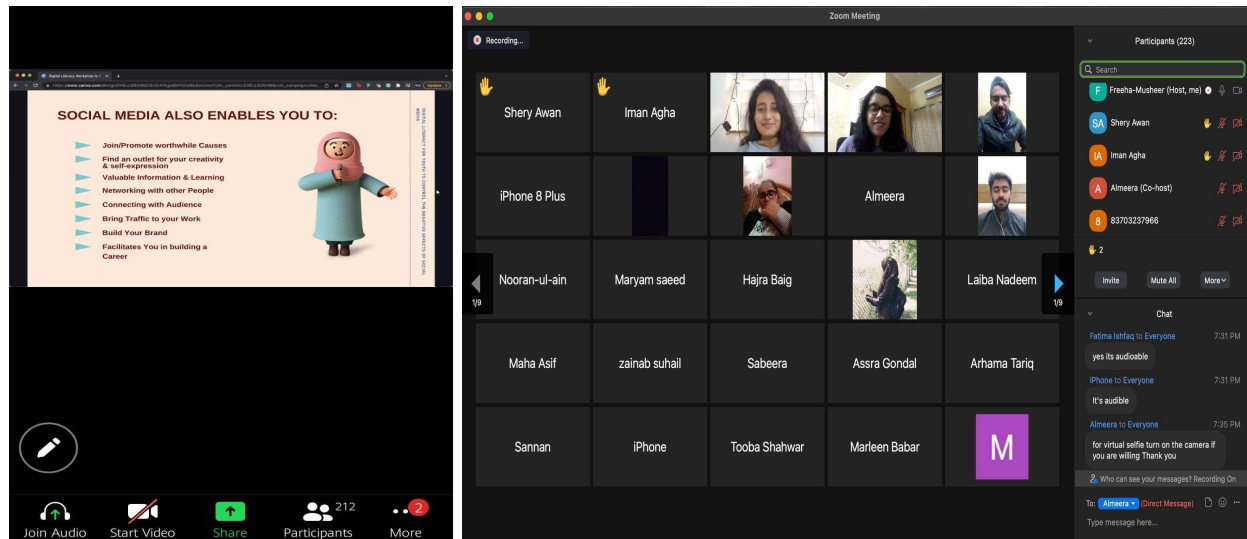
Digital Literacy Workshop to I
https://www.canva.com/design/
SOCIAL MEDIA ALSO ENABLES YOU TO:

Join/Promote worthwhile Causes
Find an outlet for your creativity & self-expression
Valuable Information & Learning
Networking with other People
Connecting with Audience
Bring Traffic to your Work
Build Your Brand
Facilitates You in building a Career

DIGITAL LITERACY FOR YOUTH TO CONTROL THE NEGATIVE EFFECTS OF SOCIAL MEDIA

Join Audio
Start Video
Share
212
Participants
2
More

Zoom Meeting
Recording...
Shery Awan
Iman Agha
iPhone 8 Plus
Almeera
Nooran-ul-ain
Maryam saeed
Hajra Baig
Laiba Nadeem
1/9
1/9
Maha Asif
zainab suhail
Sabeera
Assra Gondal
Arhama Tariq
Sannan
iPhone
Tooba Shahwar
Marleen Babar
M

Participants (223)
Search
F Freeha-Musheer (Host, me)
SA Shery Awan
IA Iman Agha
A Almeera (Co-host)
8 83703237966
2
Invite
Mute All
More
Chat
Fatima Ishfaq to Everyone 7:31 PM
yes its audioable
iPhone to Everyone 7:31 PM
It's audible
Almeera to Everyone 7:35 PM
for virtual selfie turn on the camera if you are willing Thank you
Who can see your messages? Recording On
To: Almeera (Direct Message)
Type message here...